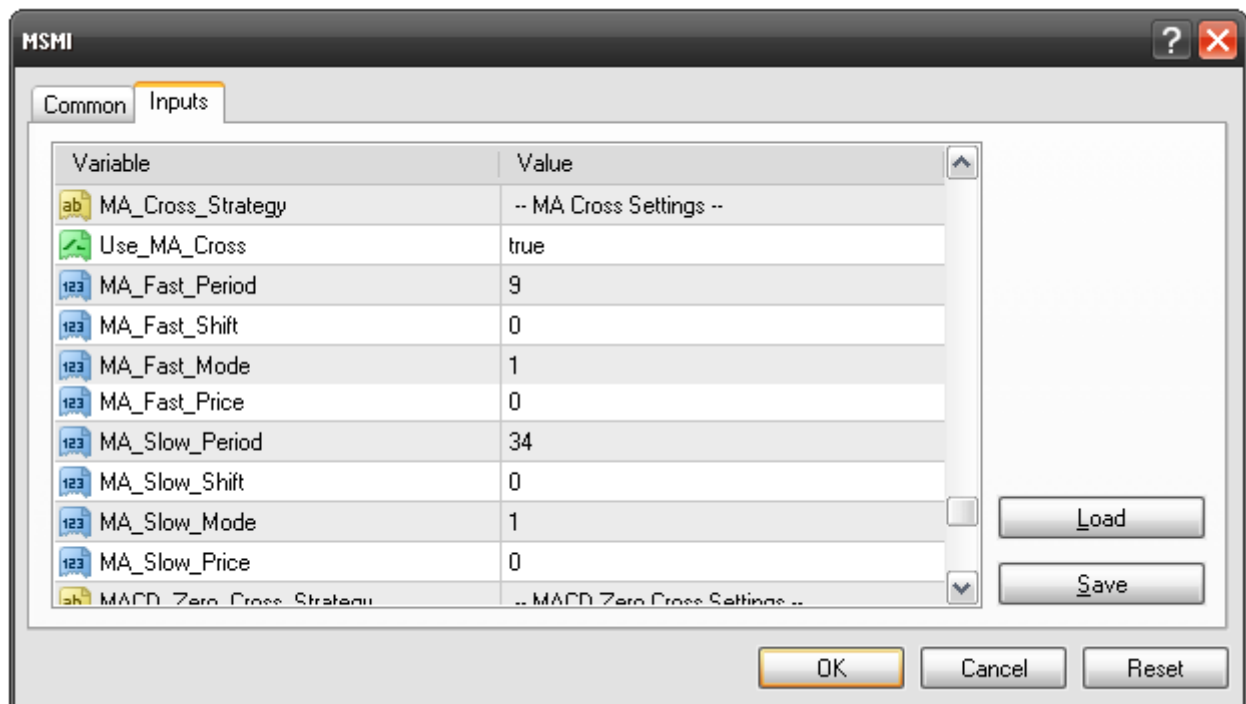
MSMI

Common | Inputs

| Variable | Value |
|---|---|
| MA_Cross_Strategy | -- MA Cross Settings -- |
| Use_MA_Cross | true |
| MA_Fast_Period | 9 |
| MA_Fast_Shift | 0 |
| MA_Fast_Mode | 1 |
| MA_Fast_Price | 0 |
| MA_Slow_Period | 34 |
| MA_Slow_Shift | 0 |
| MA_Slow_Mode | 1 |
| MA_Slow_Price | 0 |
| MACD_Zero_Cross_Strategy | -- MACD Zero Cross Settings -- |

Load
Save

OK
Cancel
Reset